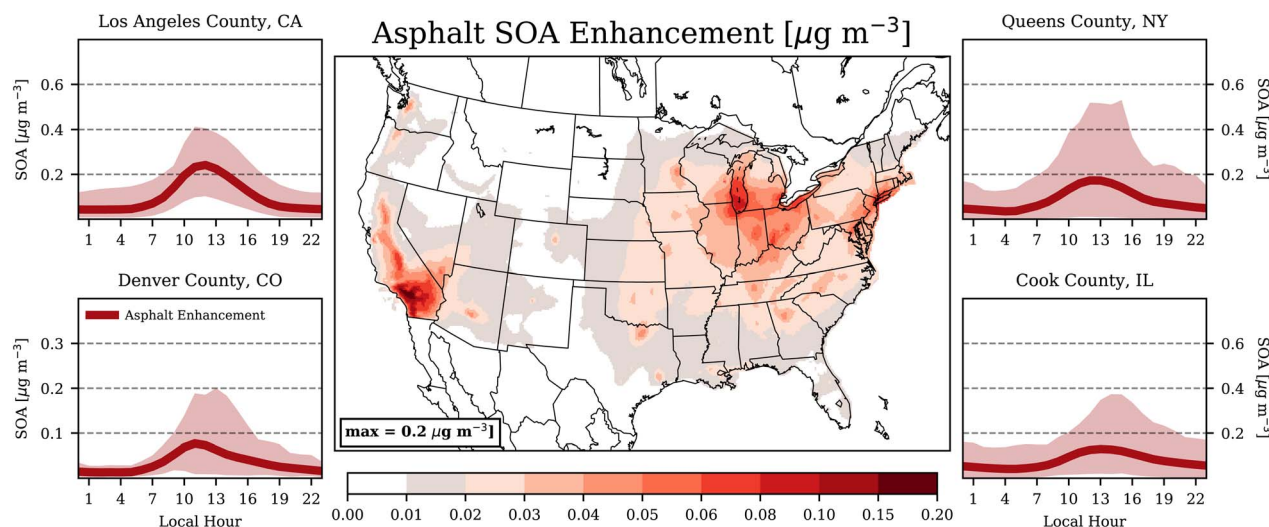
Asphalt SOA Enhancement [$\mu$g m$^{-3}$]

Los Angeles County, CA

SOA [$\mu$g m$^{-3}$]

0.6
0.4
0.2

1 4 7 10 13 16 19 22

Denver County, CO

Asphalt Enhancement

SOA [$\mu$g m$^{-3}$]

0.3
0.2
0.1

1 4 7 10 13 16 19 22

Local Hour

max = 0.2 $\mu$g m$^{-3}$

0.00 0.01 0.02 0.03 0.04 0.05 0.06 0.08 0.10 0.15 0.20

Queens County, NY

SOA [$\mu$g m$^{-3}$]

0.6
0.4
0.2

1 4 7 10 13 16 19 22

Cook County, IL

SOA [$\mu$g m$^{-3}$]

0.6
0.4
0.2

1 4 7 10 13 16 19 22

Local Hour